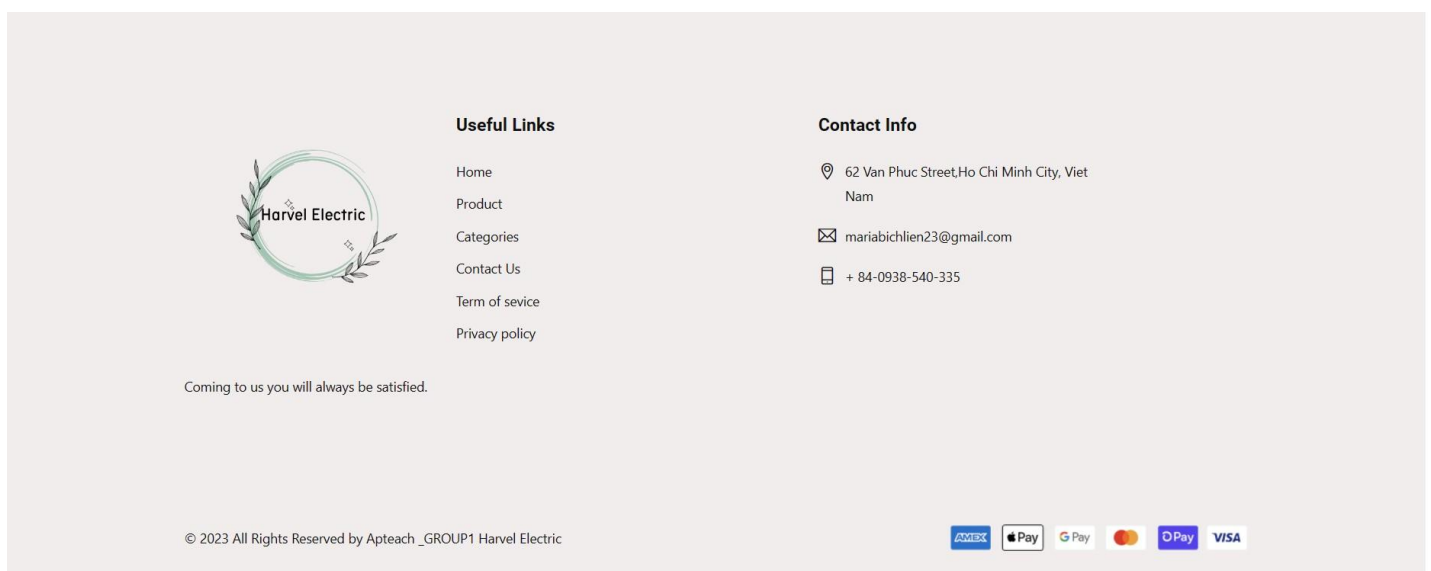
Harvel Electric

Coming to us you will always be satisfied.

Useful Links

Home

Product

Categories

Contact Us

Term of sevice

Privacy policy

Contact Info

62 Van Phuc Street,Ho Chi Minh City, Viet Nam

mariabichlien23@gmail.com

+ 84-0938-540-335

© 2023 All Rights Reserved by Apteach _GROUP1 Harvel Electric

AMEX Pay G Pay Pay VISA